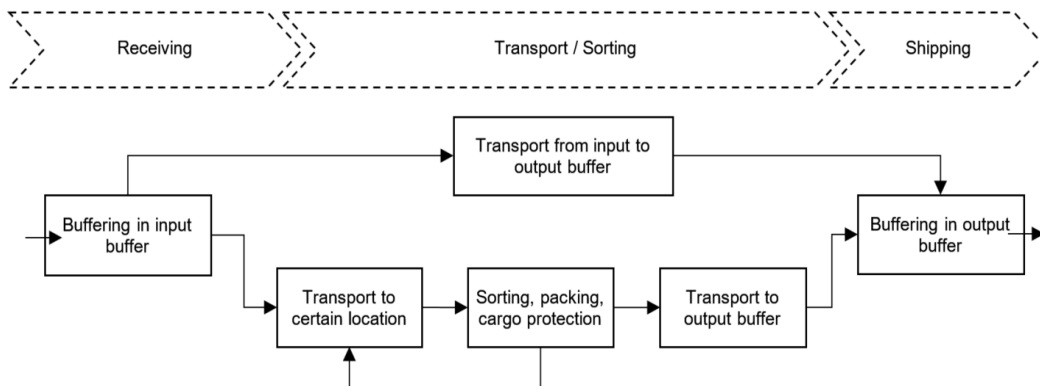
Receiving

Transport / Sorting

Shipping

Transport from input to output buffer

Buffering in input buffer

Buffering in output buffer

Transport to certain location

Sorting, packing, cargo protection

Transport to output buffer